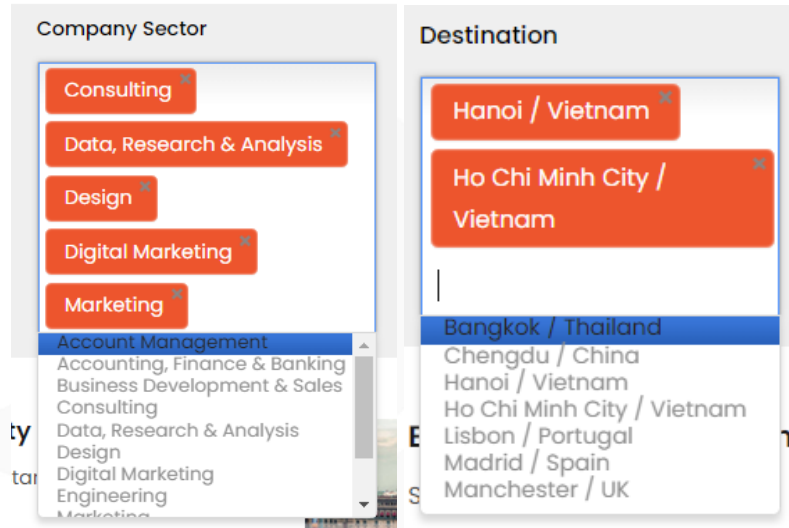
Company Sector

Consulting ×
Data, Research & Analysis ×
Design ×
Digital Marketing ×
Marketing ×

Account Management
Accounting, Finance & Banking
Business Development & Sales
Consulting
Data, Research & Analysis
Design
Digital Marketing
Engineering
Marketing

ty
tar

Destination

Hanoi / Vietnam ×
Ho Chi Minh City / Vietnam ×

Bangkok / Thailand
Chengdu / China
Hanoi / Vietnam
Ho Chi Minh City / Vietnam
Lisbon / Portugal
Madrid / Spain
Manchester / UK

E
S
n